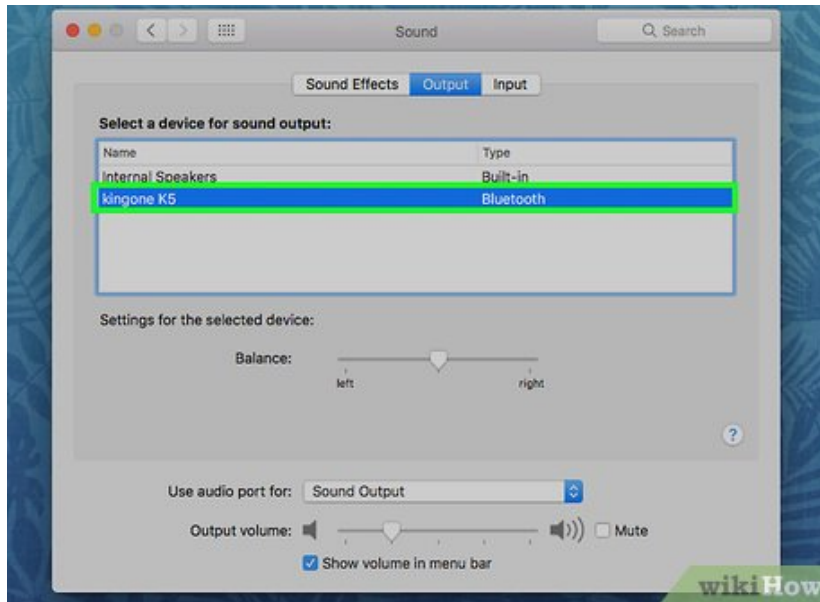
Sound

Search

Sound Effects Output Input

Select a device for sound output:

| Name | Type |
|---|---|
| Internal Speakers | Built-in |
| kingone K5 | Bluetooth |

Settings for the selected device:

Balance:

left right

?

Use audio port for: Sound Output

Output volume: Mute

Show volume in menu bar

wikiHow